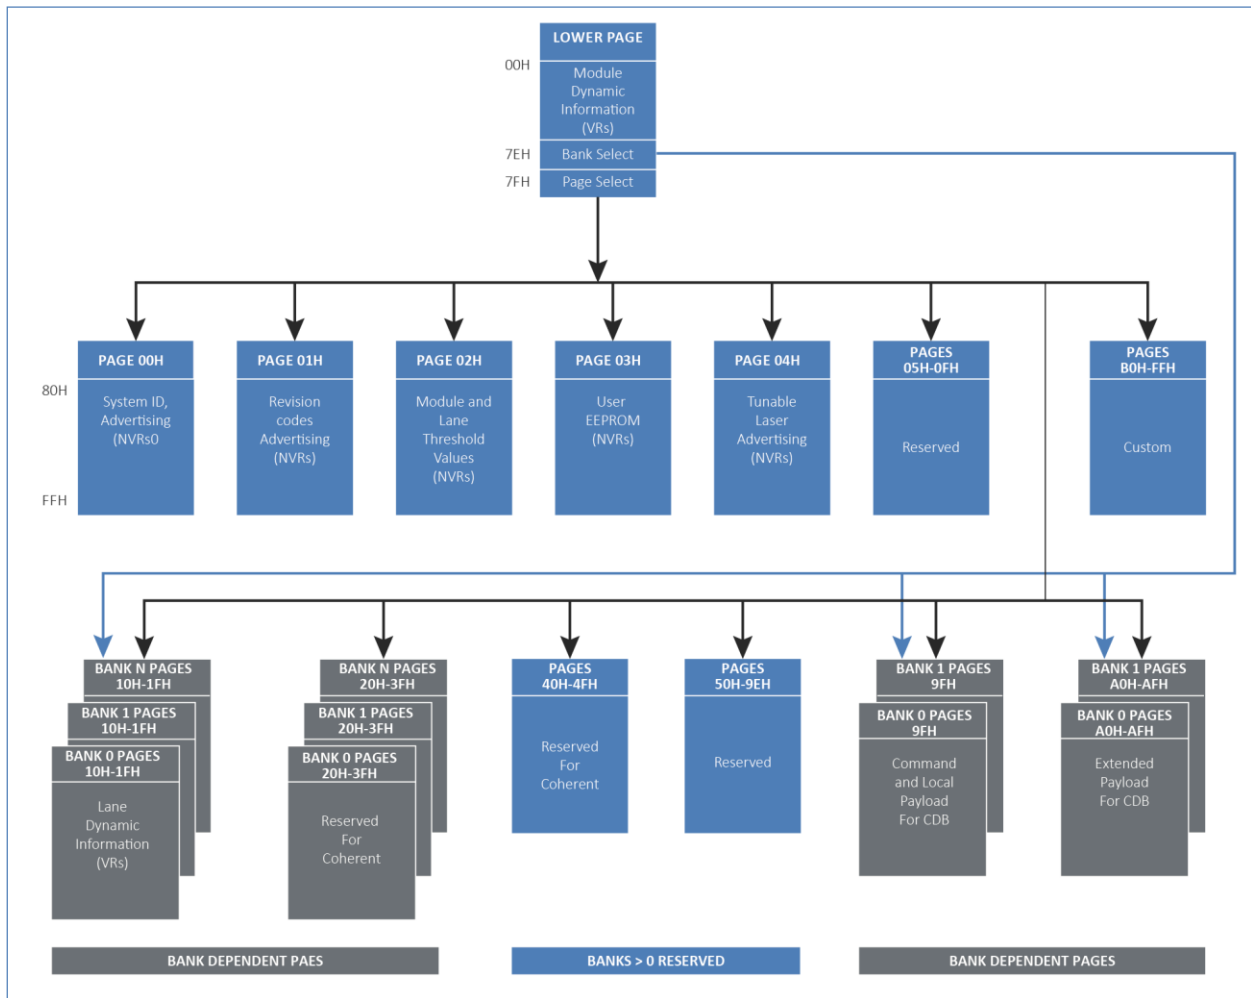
LOWER PAGE

00H

Module Dynamic Information (VRs)

7EH Bank Select

7FH Page Select

PAGE 00H

80H

System ID, Advertising (NVRs0

FFH

PAGE 01H

Revision codes Advertising (NVRs)

PAGE 02H

Module and Lane Threshold Values (NVRs)

PAGE 03H

User EEPROM (NVRs)

PAGE 04H

Tunable Laser Advertising (NVRs)

PAGES 05H-0FH

Reserved

PAGES B0H-FFH

Custom

BANK N PAGES 10H-1FH

BANK 1 PAGES 10H-1FH

BANK 0 PAGES 10H-1FH

Lane Dynamic Information (VRs)

BANK N PAGES 20H-3FH

BANK 1 PAGES 20H-3FH

BANK 0 PAGES 20H-3FH

Reserved For Coherent

PAGES 40H-4FH

Reserved For Coherent

PAGES 50H-9EH

Reserved

BANK 1 PAGES 9FH

BANK 0 PAGES 9FH

Command and Local Payload For CDB

BANK 1 PAGES A0H-AFH

BANK 0 PAGES A0H-AFH

Extended Payload For CDB

BANK DEPENDENT PAES

BANKS > 0 RESERVED

BANK DEPENDENT PAGES